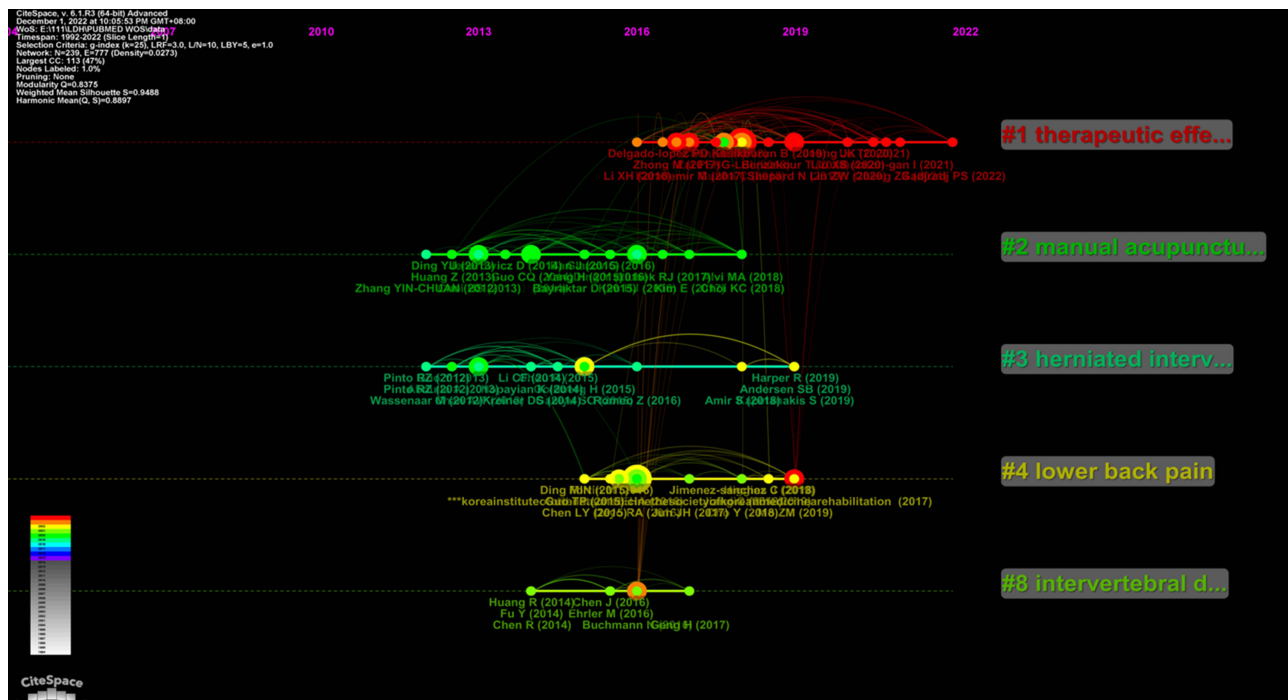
CiteSpace, v. 6.1.R3 (64-bit) Advanced
December 1, 2022 at 10:05:53 PM GMT+08:00
WoS: E:\111\LDH\PUBMED WOS\data
Timespan: 1992-2022 (Slice Length=1)
Selection Criteria: g-index (k=25), LRF=3.0, L/N=10, LBY=5, e=1.0
Network: N=239, E=777 (Density=0.0273)
Largest CC: 113 (47%)
Nodes Labeled: 1.0%
Pruning: None
Modularity Q=0.8375
Weighted Mean Silhouette S=0.9488
Harmonic Mean(Q, S)=0.8897

2010 2013 2016 2019 2022

#1 therapeutic effe...
Delgado-lopez PD
Zhong M (2017)
Li XH (2016)
Shepard N
Lin ZW (2020)
(2021)
(2022)

#2 manual acupunctu...
Ding YU (2013)
Huang Z (2013)
Zhang YIN-CHUAN (2012)
Guo CQ
Bayraktar D (2015)
(2016)
(2017)
Kim E
Choi KC (2018)
MA (2018)

#3 herniated interv...
Pinto RZ (2012)
Li CF (2014)
(2015)
Wassenaar M (2012)
Kreiner DS
Romeo Z (2016)
Harper R (2019)
Andersen SB (2019)
Amir S (2018)
(2019)

#4 lower back pain
Ding MN (2015)
Jimenez-sanchez C (2018)
Chen LY (2015)
(2017)
(2018)
ZM (2019)
rehabilitation (2017)

#8 intervertebral d...
Huang R (2014)
Chen J (2016)
Fu Y (2014)
Ehrler M (2016)
Chen R (2014)
Buchmann
(2017)

CiteSpace